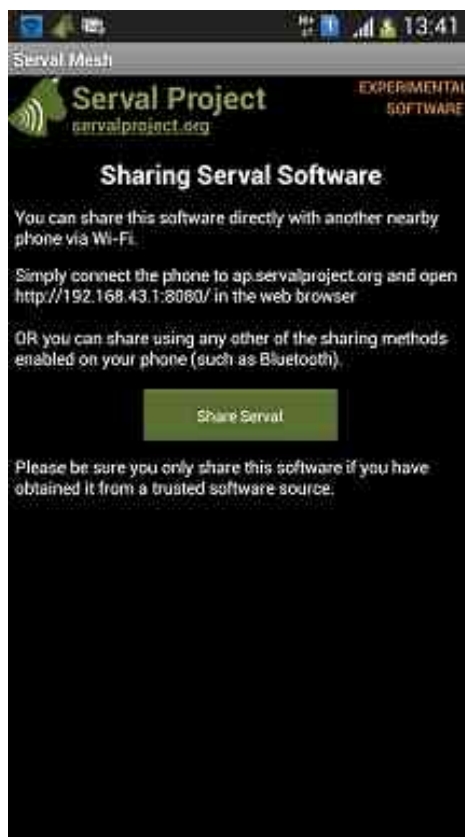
13:41

Serval Mesh

Serval Project
servalproject.org

EXPERIMENTAL SOFTWARE

Sharing Serval Software

You can share this software directly with another nearby phone via Wi-Fi.

Simply connect the phone to ap.servalproject.org and open http://192.168.43.1:8080/ in the web browser

OR you can share using any other of the sharing methods enabled on your phone (such as Bluetooth).

Share Serval

Please be sure you only share this software if you have obtained it from a trusted software source.